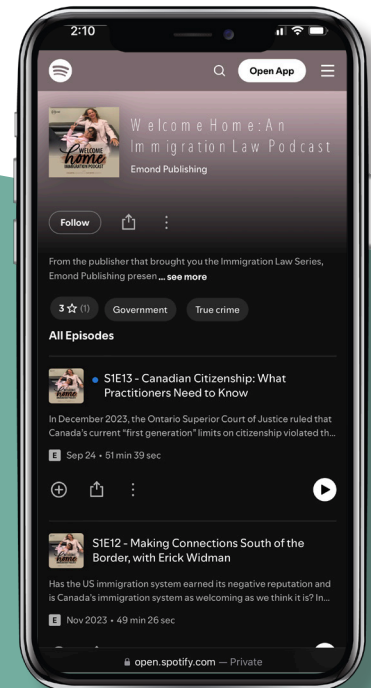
2:10

Open App

WELCOME home IMMIGRATION PODCAST

Welcome Home: An Immigration Law Podcast
Emond Publishing

Follow

From the publisher that brought you the Immigration Law Series, Emond Publishing presen ... see more

3 ☆ (1) Government True crime

All Episodes

S1E13 - Canadian Citizenship: What Practitioners Need to Know

In December 2023, the Ontario Superior Court of Justice ruled that Canada's current "first generation" limits on citizenship violated th...

E Sep 24 • 51 min 39 sec

S1E12 - Making Connections South of the Border, with Erick Widman

Has the US immigration system earned its negative reputation and is Canada's immigration system as welcoming as we think it is? In...

E Nov 2023 • 49 min 26 sec

open.spotify.com — Private